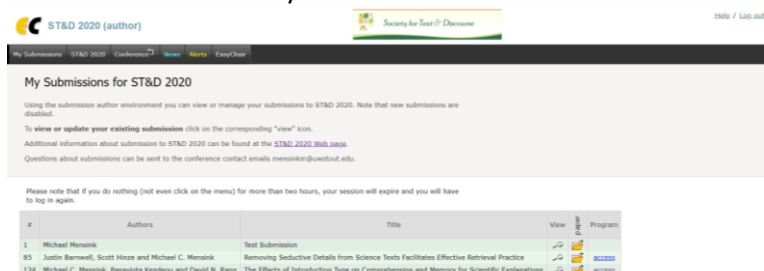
ST&D 2020 (author)

Society for Text & Discourse

Help / Log out

My Submissions ST&D 2020 Conference News Alerts EasyChair

My Submissions for ST&D 2020

Using the submission author environment you can view or manage your submissions to ST&D 2020. Note that new submissions are disabled.

To view or update your existing submission click on the corresponding "view" icon.

Additional information about submission to ST&D 2020 can be found at the ST&D 2020 Web page.

Questions about submissions can be sent to the conference contact emails mensinkm@uwstout.edu.

Please note that if you do nothing (not even click on the menu) for more than two hours, your session will expire and you will have to log in again.

| # | Authors | Title | View | paper | Program |
|---|---|---|---|---|---|
| 1 | Michael Mensink | Test Submission | | | |
| 85 | Justin Barnwell, Scott Hinze and Michael C. Mensink | Removing Seductive Details from Science Texts Facilitates Effective Retrieval Practice | | | access |
| 124 | Michael C. Mensink, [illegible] and David N. Rapp | The Effects of Introduction Tone on Comprehension and Memory for Scientific Explanations | | | access |